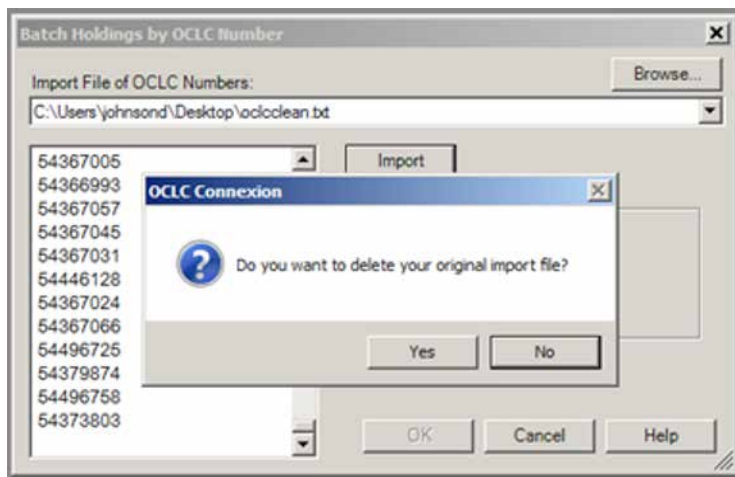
Batch Holdings by OCLC Number

Import File of OCLC Numbers:

Browse...

C:\Users\johnsond\Desktop\oclcclean.txt

54367005
54366993
54367057
54367045
54367031
54446128
54367024
54367066
54496725
54379874
54496758
54373803

Import

OCLC Connexion

Do you want to delete your original import file?

Yes

No

OK

Cancel

Help